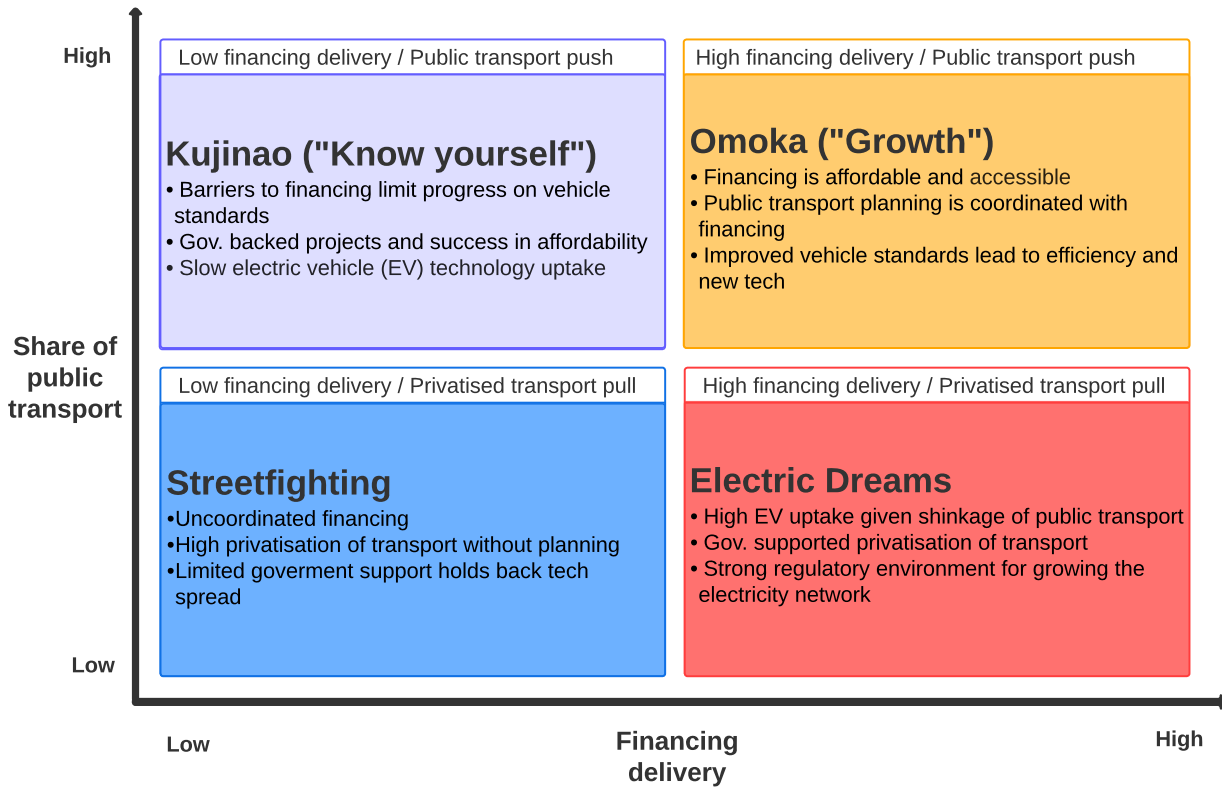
High

Share of public transport

Low

Low financing delivery / Public transport push

Kujinao ("Know yourself")
• Barriers to financing limit progress on vehicle standards
• Gov. backed projects and success in affordability
• Slow electric vehicle (EV) technology uptake

High financing delivery / Public transport push

Omoka ("Growth")
• Financing is affordable and accessible
• Public transport planning is coordinated with financing
• Improved vehicle standards lead to efficiency and new tech

Low financing delivery / Privatised transport pull

Streetfighting
•Uncoordinated financing
•High privatisation of transport without planning
•Limited goverment support holds back tech spread

High financing delivery / Privatised transport pull

Electric Dreams
• High EV uptake given shinkage of public transport
• Gov. supported privatisation of transport
• Strong regulatory environment for growing the electricity network

Low

Financing delivery

High